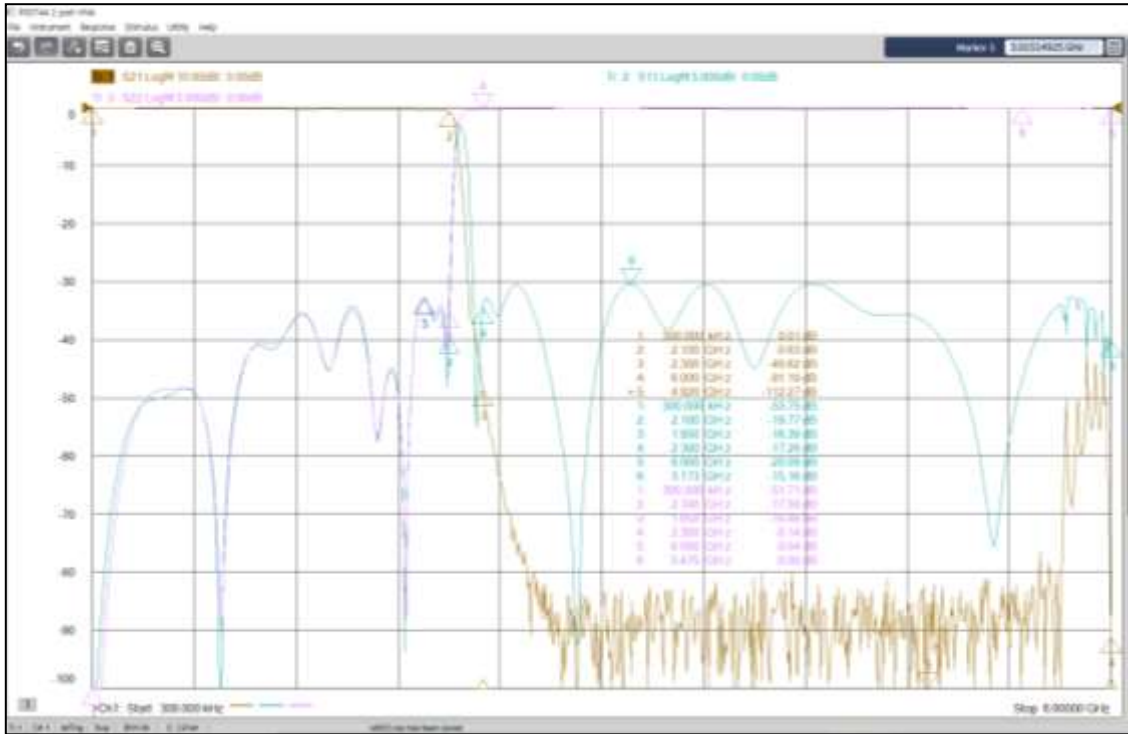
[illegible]
File Instrument Response Stimulus Utility Help
Marker 1 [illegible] GHz
S21 LogM 10.00dB/ 0.00dB
Tr 2 S11 LogM 10.00dB/ 0.00dB
Tr 3 S21 LogM 10.00dB/ 0.00dB
0
-10
-20
-30
-40
-50
-60
-70
-80
-90
-100
1 300.000 kHz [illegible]
2 2.100 GHz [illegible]
3 2.300 GHz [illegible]
4 6.000 GHz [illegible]
>5 4.920 GHz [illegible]
1 300.000 kHz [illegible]
2 2.100 GHz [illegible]
3 1.950 GHz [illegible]
4 2.300 GHz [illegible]
5 6.000 GHz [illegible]
6 3.173 GHz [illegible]
1 300.000 kHz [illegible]
2 2.100 GHz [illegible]
3 1.950 GHz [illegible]
4 2.300 GHz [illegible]
5 6.000 GHz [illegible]
6 3.475 GHz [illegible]
>Ch1: Start 300.000 kHz
Stop 6.00000 GHz
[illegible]